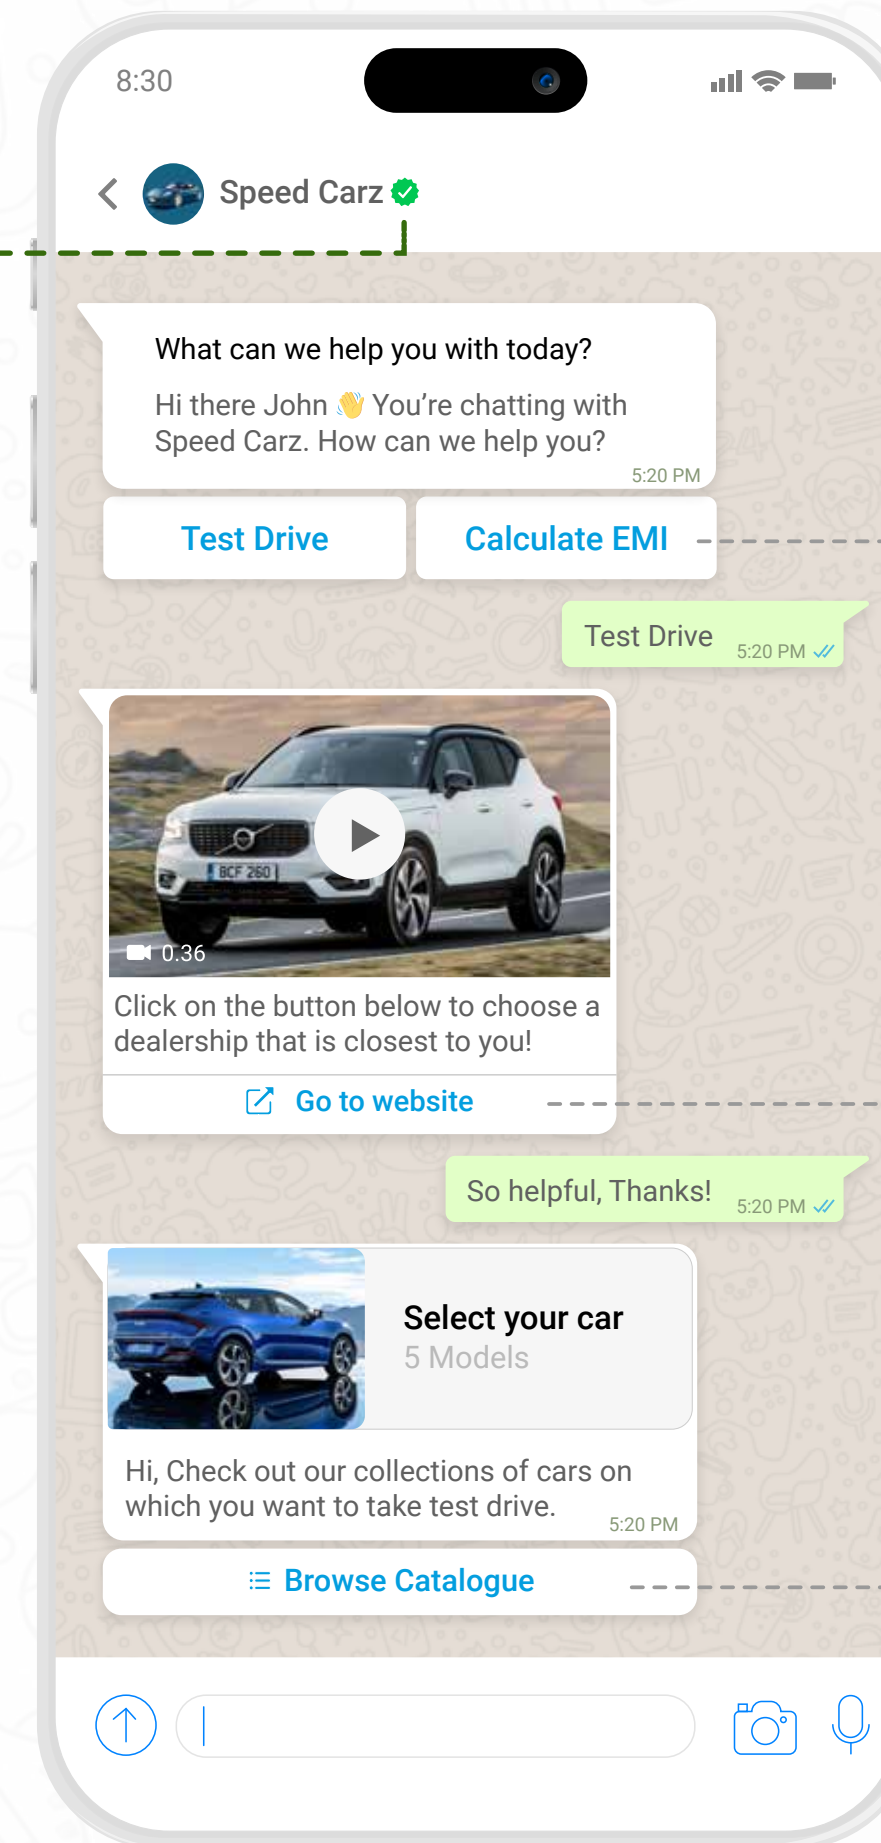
8:30

Speed Carz

What can we help you with today?

Hi there John 👋 You're chatting with Speed Carz. How can we help you?

5:20 PM

Test Drive

Calculate EMI

Test Drive 5:20 PM

BCF 260

0.36

Click on the button below to choose a dealership that is closest to you!

Go to website

So helpful, Thanks! 5:20 PM

Select your car

5 Models

Hi, Check out our collections of cars on which you want to take test drive.

5:20 PM

Browse Catalogue